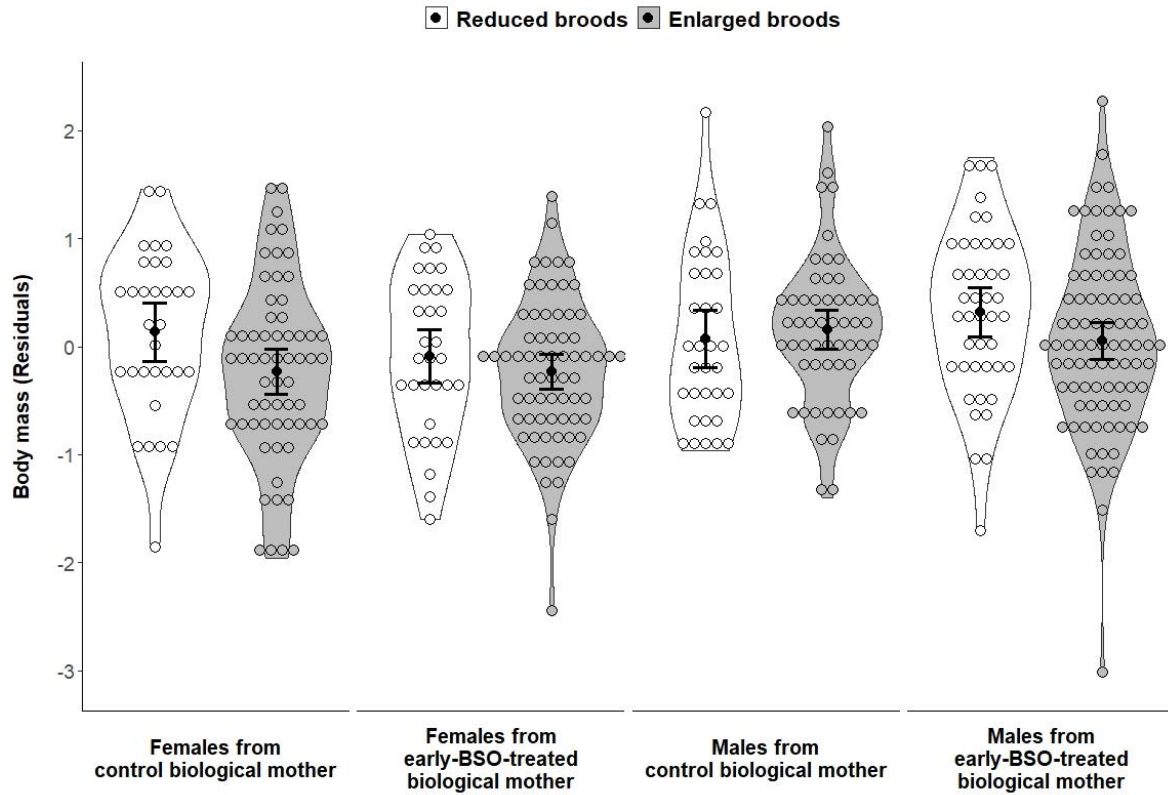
Reduced broods Enlarged broods

Body mass (Residuals)

2
1
0
-1
-2
-3

Females from control biological mother

Females from early-BSO-treated biological mother

Males from control biological mother

Males from early-BSO-treated biological mother